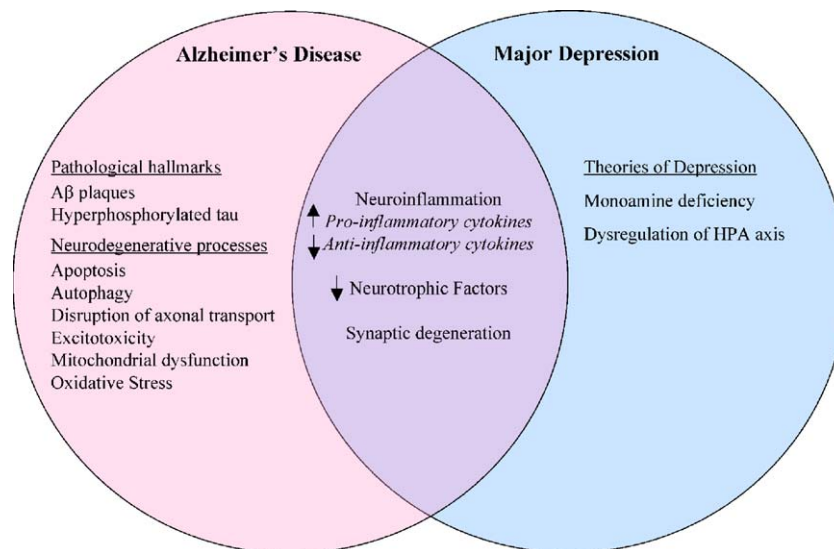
Alzheimer's Disease

Major Depression

Pathological hallmarks
Aβ plaques
Hyperphosphorylated tau

Neurodegenerative processes
Apoptosis
Autophagy
Disruption of axonal transport
Excitotoxicity
Mitochondrial dysfunction
Oxidative Stress

Neuroinflammation
↑ Pro-inflammatory cytokines
↓ Anti-inflammatory cytokines

↓ Neurotrophic Factors

Synaptic degeneration

Theories of Depression
Monoamine deficiency
Dysregulation of HPA axis